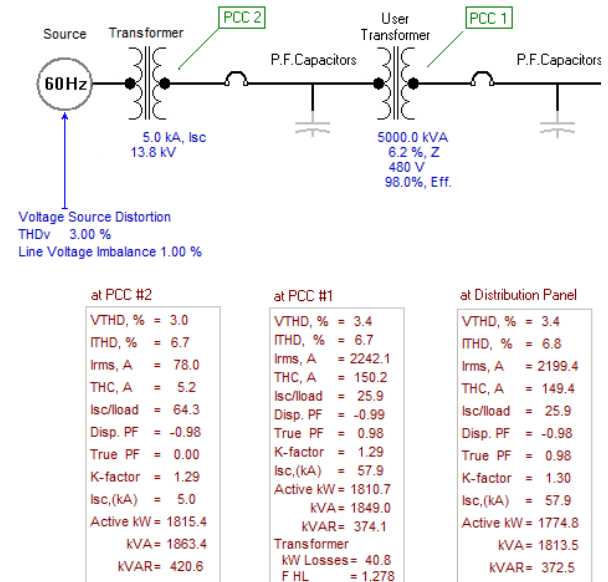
Source

Transformer

PCC 2

P.F.Capacitors

User Transformer

PCC 1

P.F.Capacitors

60Hz

5.0 kA, Isc
13.8 kV

5000.0 kVA
6.2 %, Z
480 V
98.0%, Eff.

Voltage Source Distortion
THDv 3.00 %
Line Voltage Imbalance 1.00 %

at PCC #2

VTHD, % = 3.0
ITHD, % = 6.7
Irms, A = 78.0
THC, A = 5.2
Isc/Iload = 64.3
Disp. PF = -0.98
True PF = 0.00
K-factor = 1.29
Isc,(kA) = 5.0
Active kW = 1815.4
kVA = 1863.4
kVAR = 420.6

at PCC #1

VTHD, % = 3.4
ITHD, % = 6.7
Irms, A = 2242.1
THC, A = 150.2
Isc/Iload = 25.9
Disp. PF = -0.99
True PF = 0.98
K-factor = 1.29
Isc,(kA) = 57.9
Active kW = 1810.7
kVA = 1849.0
kVAR = 374.1
Transformer
kW Losses = 40.8
F HL = 1.278

at Distribution Panel

VTHD, % = 3.4
ITHD, % = 6.8
Irms, A = 2199.4
THC, A = 149.4
Isc/Iload = 25.9
Disp. PF = -0.98
True PF = 0.98
K-factor = 1.30
Isc,(kA) = 57.9
Active kW = 1774.8
kVA = 1813.5
kVAR = 372.5